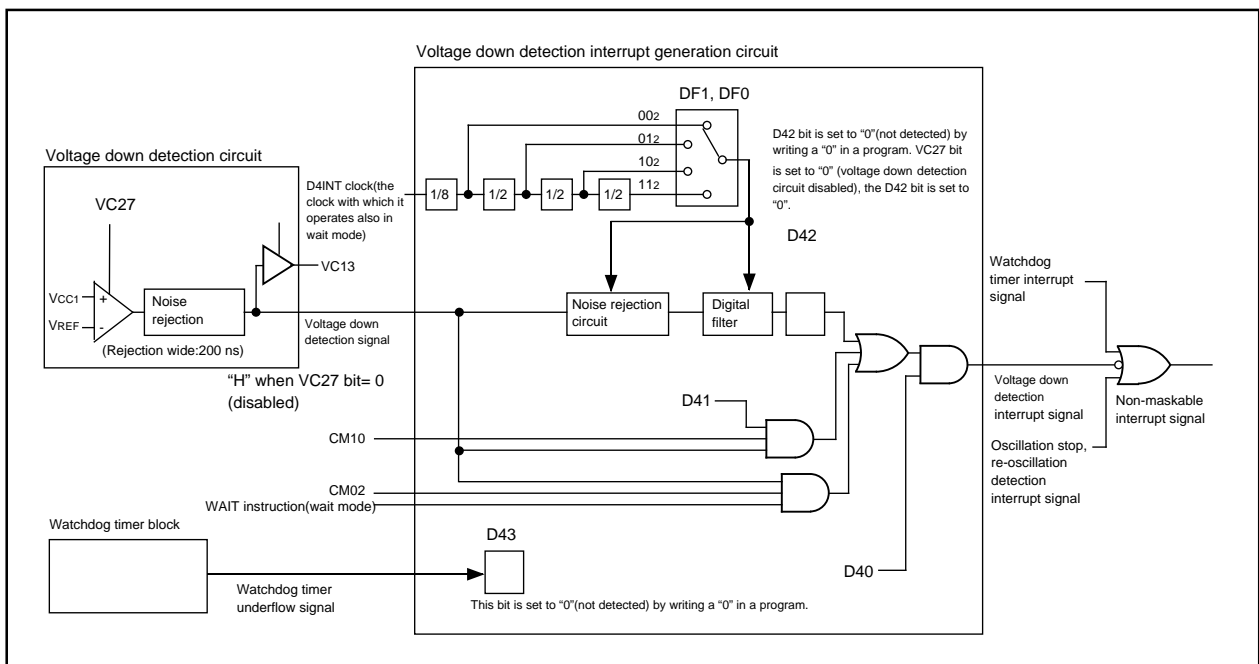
Voltage down detection interrupt generation circuit

DF1, DF0

$00_2$
$01_2$
$10_2$
$11_2$

D42 bit is set to "0"(not detected) by writing a "0" in a program. VC27 bit is set to "0" (voltage down detection circuit disabled), the D42 bit is set to "0".

Voltage down detection circuit

VC27

D4INT clock(the clock with which it operates also in wait mode)

1/8
1/2
1/2
1/2

D42

VC13

Vcc1
VREF
+
-
Noise rejection
(Rejection wide:200 ns)

Voltage down detection signal

Noise rejection circuit

Digital filter

Watchdog timer interrupt signal

"H" when VC27 bit= 0 (disabled)

Voltage down detection interrupt signal

Non-maskable interrupt signal

D41

CM10

Oscillation stop, re-oscillation detection interrupt signal

CM02
WAIT instruction(wait mode)

Watchdog timer block

D43

Watchdog timer underflow signal

This bit is set to "0"(not detected) by writing a "0" in a program.

D40